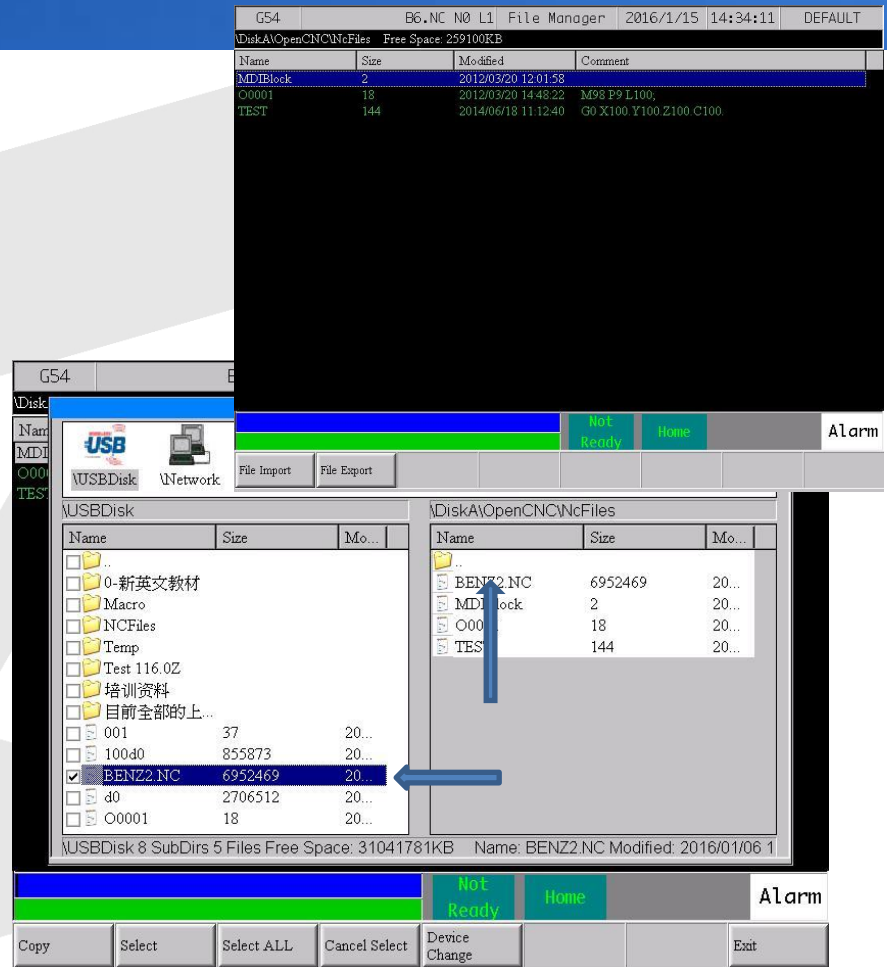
G54 B6.NC N0 L1 File Manager 2016/1/15 14:34:11 DEFAULT

\DiskA\OpenCNC\NcFiles Free Space: 259100KB

| Name | Size | Modified | Comment |
|---|---|---|---|
| MDIBlock | 2 | 2012/03/20 12:01:58 | |
| O0001 | 18 | 2012/03/20 14:48:22 | M98 P9 L100; |
| TEST | 144 | 2014/06/18 11:12:40 | G0 X100.Y100.Z100.C100. |

Not Ready Home Alarm

File Import File Export

G54 B

\Disk

Nam
MDI
O00
TES

USB \USBDisk \Network

\USBDisk

| Name | Size | Mo... |
|---|---|---|
| .. | | |
| 0-新英文教材 | | |
| Macro | | |
| NCFiles | | |
| Temp | | |
| Test 116.0Z | | |
| 培训资料 | | |
| 目前全部的上... | | |
| 001 | 37 | 20... |
| 100d0 | 855873 | 20... |
| BENZ2.NC | 6952469 | 20... |
| d0 | 2706512 | 20... |
| O0001 | 18 | 20... |

\DiskA\OpenCNC\NcFiles

| Name | Size | Mo... |
|---|---|---|
| .. | | |
| BENZ2.NC | 6952469 | 20... |
| MDIBlock | 2 | 20... |
| O0001 | 18 | 20... |
| TEST | 144 | 20... |

\USBDisk 8 SubDirs 5 Files Free Space: 31041781KB Name: BENZ2.NC Modified: 2016/01/06 1

Not Ready Home Alarm

Copy Select Select ALL Cancel Select Device Change Exit